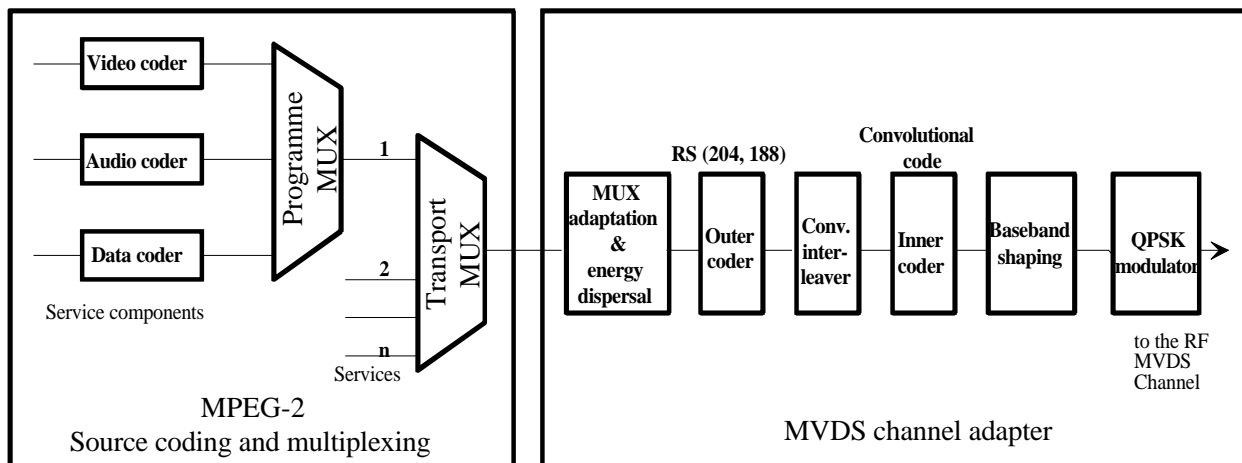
Video coder

Audio coder

Data coder

Service components

Programme MUX

1

2

n

Services

Transport MUX

MPEG-2
Source coding and multiplexing

RS (204, 188)

Convolutional code

MUX adaptation & energy dispersal

Outer coder

Conv. inter-leaver

Inner coder

Baseband shaping

QPSK modulator

to the RF MVDS Channel

MVDS channel adapter